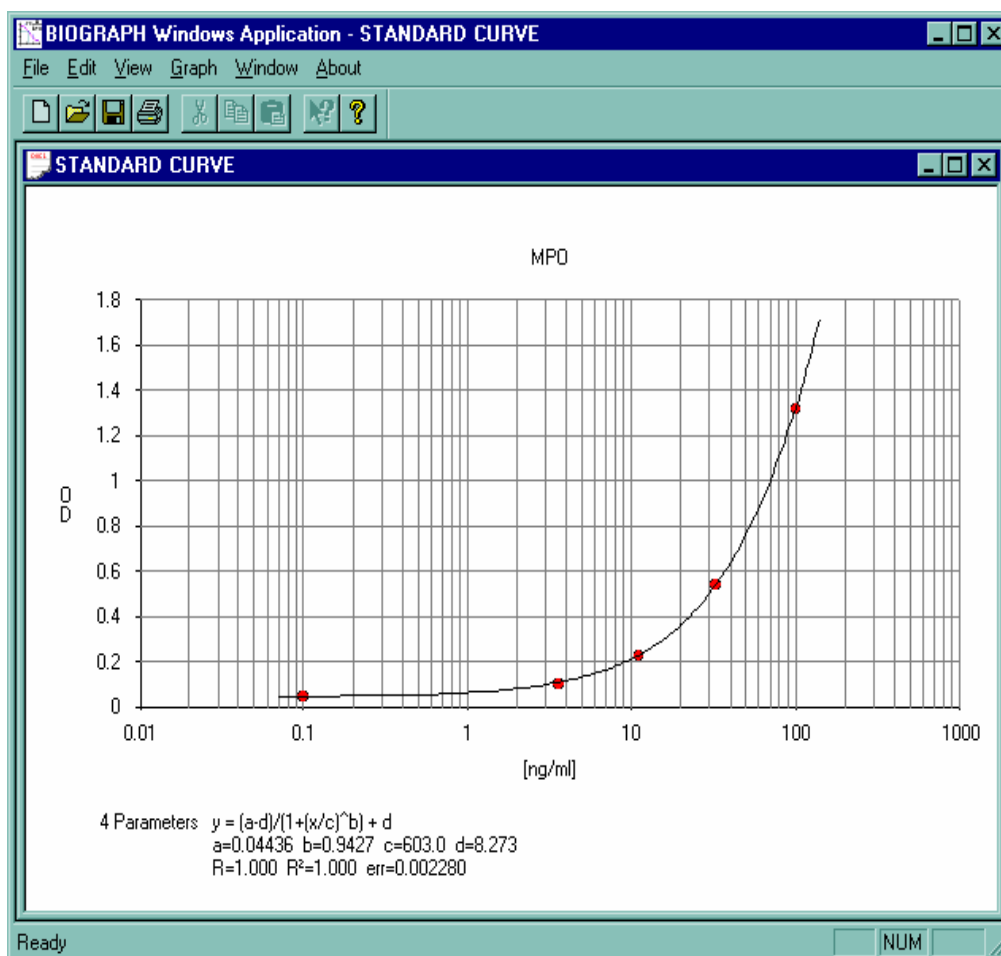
BIOGRAPH Windows Application - STANDARD CURVE

File Edit View Graph Window About

STANDARD CURVE

MPO

1.8
1.6
1.4
1.2
1
0.8
0.6
0.4
0.2
0

OD

0.01 0.1 1 10 100 1000

[ng/ml]

4 Parameters $y = (a-d)/(1+(x/c)^b) + d$
a=0.04436 b=0.9427 c=603.0 d=8.273
R=1.000 R²=1.000 err=0.002280

Ready

NUM